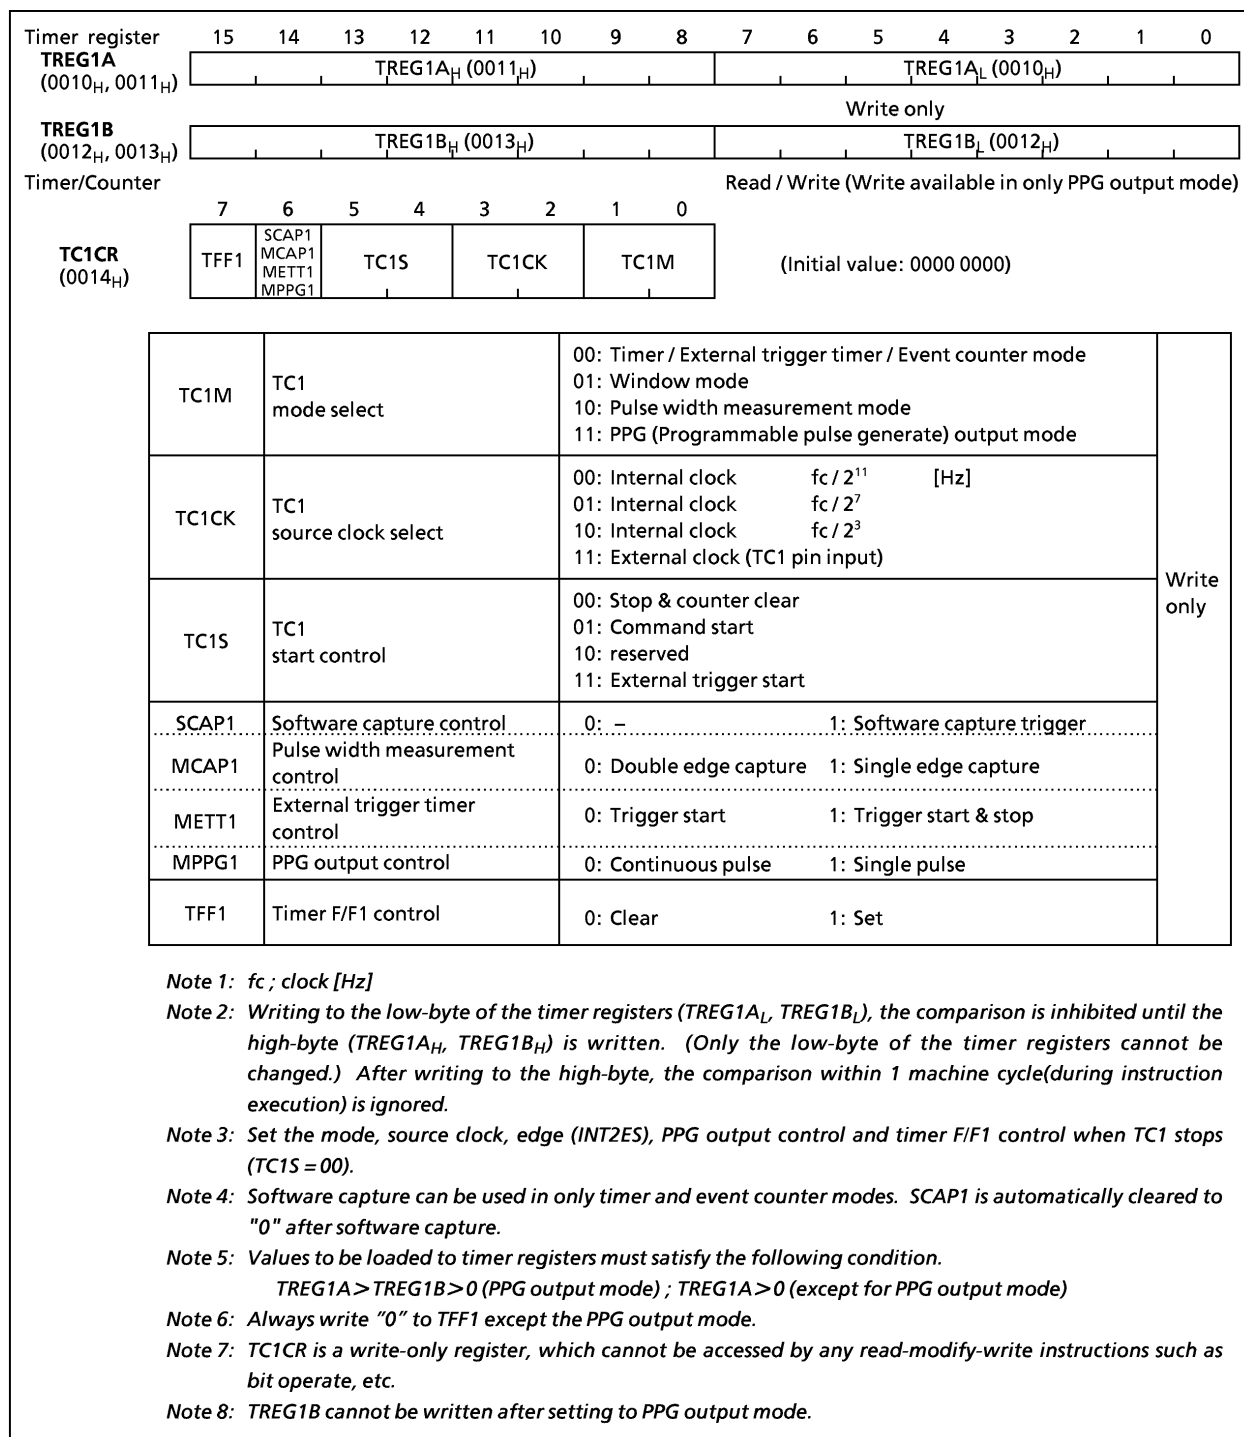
Timer register 15 14 13 12 11 10 9 8 7 6 5 4 3 2 1 0

**TREG1A** ($0010_H$, $0011_H$) TREG1A$_H$ ($0011_H$) TREG1A$_L$ ($0010_H$)

Write only

**TREG1B** ($0012_H$, $0013_H$) TREG1B$_H$ ($0013_H$) TREG1B$_L$ ($0012_H$)

Timer/Counter

Read / Write (Write available in only PPG output mode)

| 7 | 6 | 5 4 | 3 2 | 1 0 |
|---|---|---|---|---|
| TFF1 | SCAP1 MCAP1 METT1 MPPG1 | TC1S | TC1CK | TC1M |

**TC1CR** ($0014_H$)

(Initial value: 0000 0000)

| | | | |
|---|---|---|---|
| TC1M | TC1 mode select | 00: Timer / External trigger timer / Event counter mode<br>01: Window mode<br>10: Pulse width measurement mode<br>11: PPG (Programmable pulse generate) output mode | Write only |
| TC1CK | TC1 source clock select | 00: Internal clock fc / $2^{11}$ [Hz]<br>01: Internal clock fc / $2^7$<br>10: Internal clock fc / $2^3$<br>11: External clock (TC1 pin input) | |
| TC1S | TC1 start control | 00: Stop & counter clear<br>01: Command start<br>10: reserved<br>11: External trigger start | |
| SCAP1 | Software capture control | 0: – 1: Software capture trigger | |
| MCAP1 | Pulse width measurement control | 0: Double edge capture 1: Single edge capture | |
| METT1 | External trigger timer control | 0: Trigger start 1: Trigger start & stop | |
| MPPG1 | PPG output control | 0: Continuous pulse 1: Single pulse | |
| TFF1 | Timer F/F1 control | 0: Clear 1: Set | |

Note 1: fc ; clock [Hz]

Note 2: Writing to the low-byte of the timer registers (TREG1A$_L$, TREG1B$_L$), the comparison is inhibited until the high-byte (TREG1A$_H$, TREG1B$_H$) is written. (Only the low-byte of the timer registers cannot be changed.) After writing to the high-byte, the comparison within 1 machine cycle(during instruction execution) is ignored.

Note 3: Set the mode, source clock, edge (INT2ES), PPG output control and timer F/F1 control when TC1 stops (TC1S = 00).

Note 4: Software capture can be used in only timer and event counter modes. SCAP1 is automatically cleared to "0" after software capture.

Note 5: Values to be loaded to timer registers must satisfy the following condition.
TREG1A > TREG1B > 0 (PPG output mode) ; TREG1A > 0 (except for PPG output mode)

Note 6: Always write "0" to TFF1 except the PPG output mode.

Note 7: TC1CR is a write-only register, which cannot be accessed by any read-modify-write instructions such as bit operate, etc.

Note 8: TREG1B cannot be written after setting to PPG output mode.